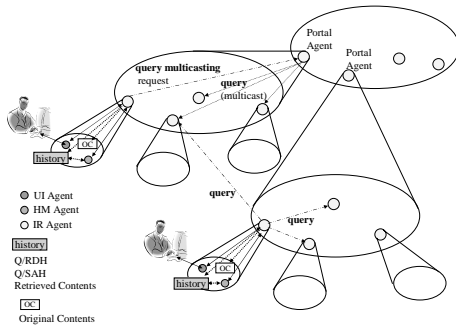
Portal Agent

Portal Agent

query multicasting request

query (multicast)

OC

history

query

query

OC

history

UI Agent
HM Agent
IR Agent

history
Q/RDH
Q/SAH
Retrieved Contents

OC
Original Contents